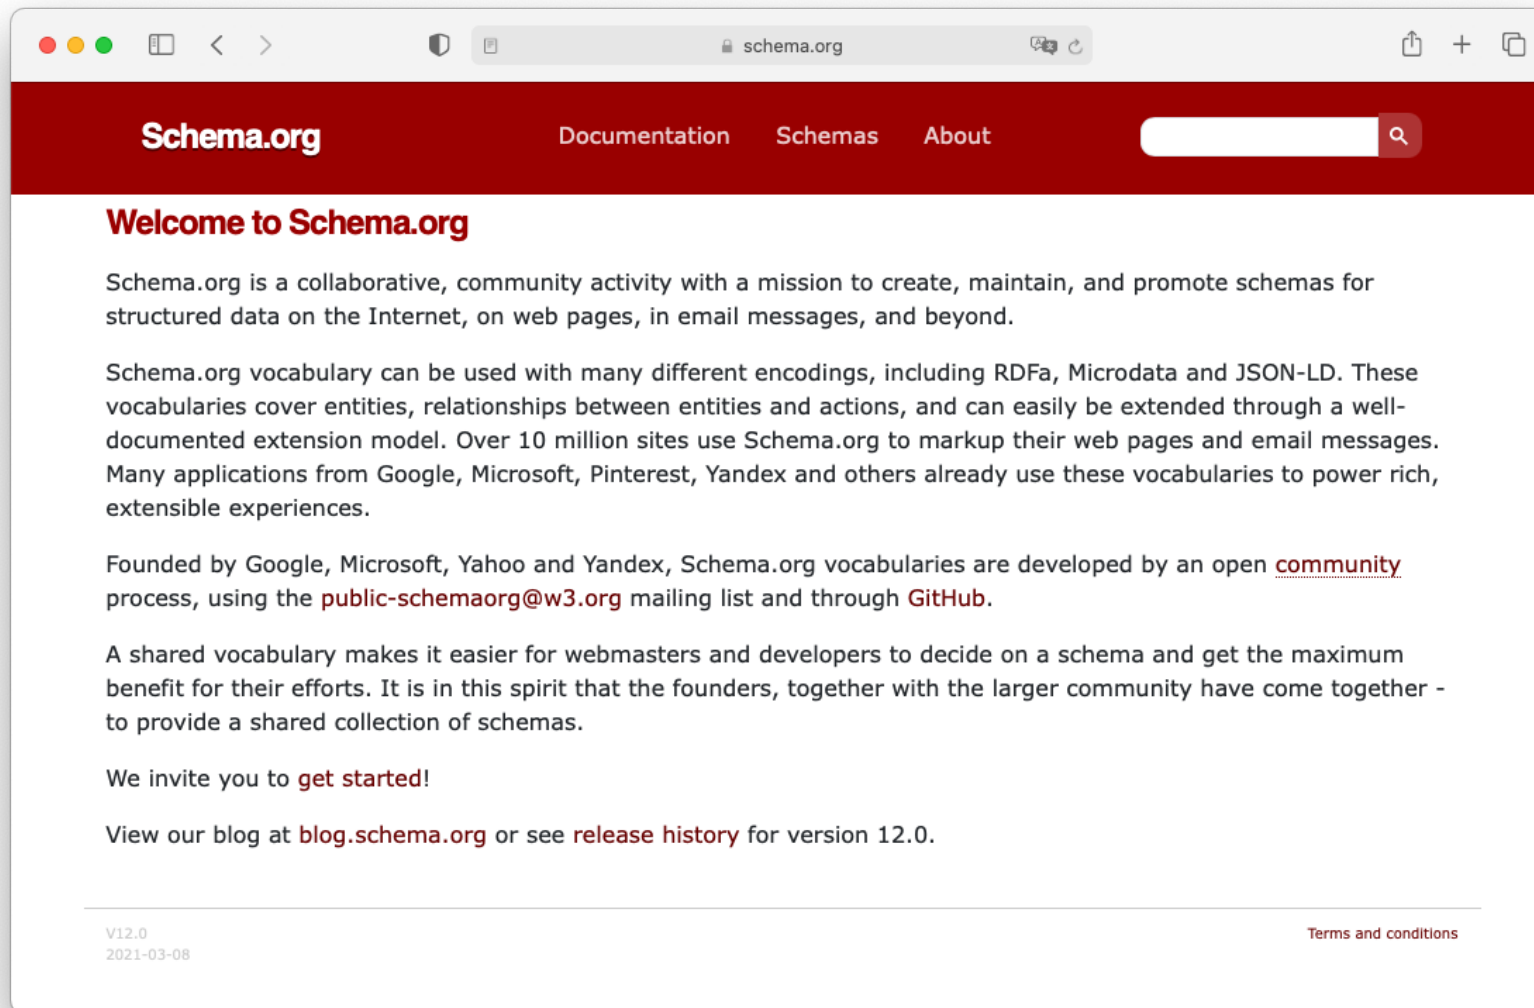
schema.org

Schema.org

Documentation Schemas About

Welcome to Schema.org

Schema.org is a collaborative, community activity with a mission to create, maintain, and promote schemas for structured data on the Internet, on web pages, in email messages, and beyond.

Schema.org vocabulary can be used with many different encodings, including RDFa, Microdata and JSON-LD. These vocabularies cover entities, relationships between entities and actions, and can easily be extended through a well-documented extension model. Over 10 million sites use Schema.org to markup their web pages and email messages. Many applications from Google, Microsoft, Pinterest, Yandex and others already use these vocabularies to power rich, extensible experiences.

Founded by Google, Microsoft, Yahoo and Yandex, Schema.org vocabularies are developed by an open community process, using the public-schemaorg@w3.org mailing list and through GitHub.

A shared vocabulary makes it easier for webmasters and developers to decide on a schema and get the maximum benefit for their efforts. It is in this spirit that the founders, together with the larger community have come together - to provide a shared collection of schemas.

We invite you to get started!

View our blog at blog.schema.org or see release history for version 12.0.

V12.0
2021-03-08

Terms and conditions